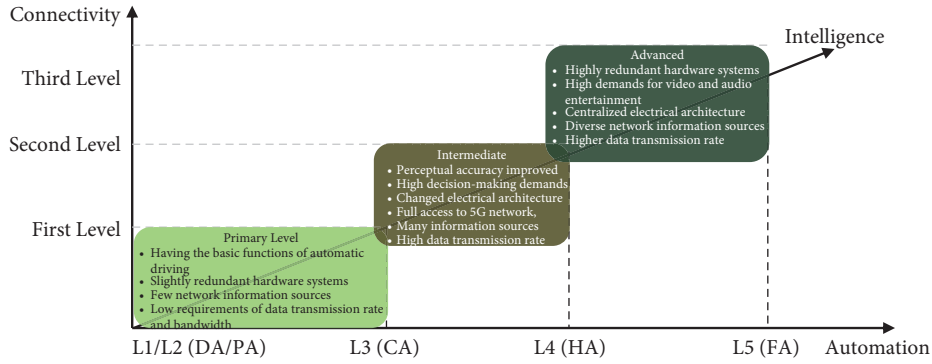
Connectivity

Third Level

Second Level

First Level

Intelligence

Advanced
• Highly redundant hardware systems
• High demands for video and audio entertainment
• Centralized electrical architecture
• Diverse network information sources
• Higher data transmission rate

Intermediate
• Perceptual accuracy improved
• High decision-making demands
• Changed electrical architecture
• Full access to 5G network,
• Many information sources
• High data transmission rate

Primary Level
• Having the basic functions of automatic driving
• Slightly redundant hardware systems
• Few network information sources
• Low requirements of data transmission rate and bandwidth

L1/L2 (DA/PA)

L3 (CA)

L4 (HA)

L5 (FA)

Automation